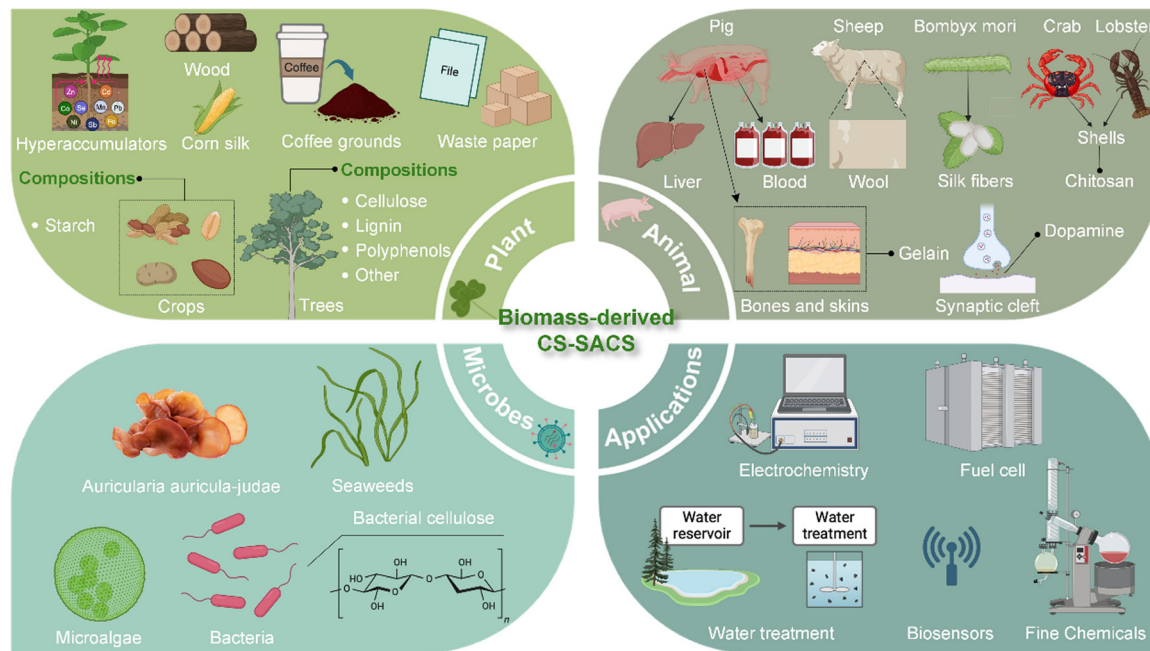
Wood

Coffee

File

Zn Cd Co Se Mn Pb Ni Sb Fe

Hyperaccumulators

Corn silk

Coffee grounds

Waste paper

Compositions

• Starch

Crops

Compositions

• Cellulose
• Lignin
• Polyphenols
• Other

Trees

Plant

Pig

Sheep

Bombyx mori

Crab

Lobster

Liver

Blood

Wool

Silk fibers

Shells

Chitosan

Animal

Gelain

Dopamine

Bones and skins

Synaptic cleft

Biomass-derived CS-SACS

Microbes

Auricularia auricula-judae

Seaweeds

Bacterial cellulose

Microalgae

Bacteria

OH OH O HO O O OH OH n

Applications

Electrochemistry

Fuel cell

Water reservoir

Water treatment

Water treatment

Biosensors

Fine Chemicals